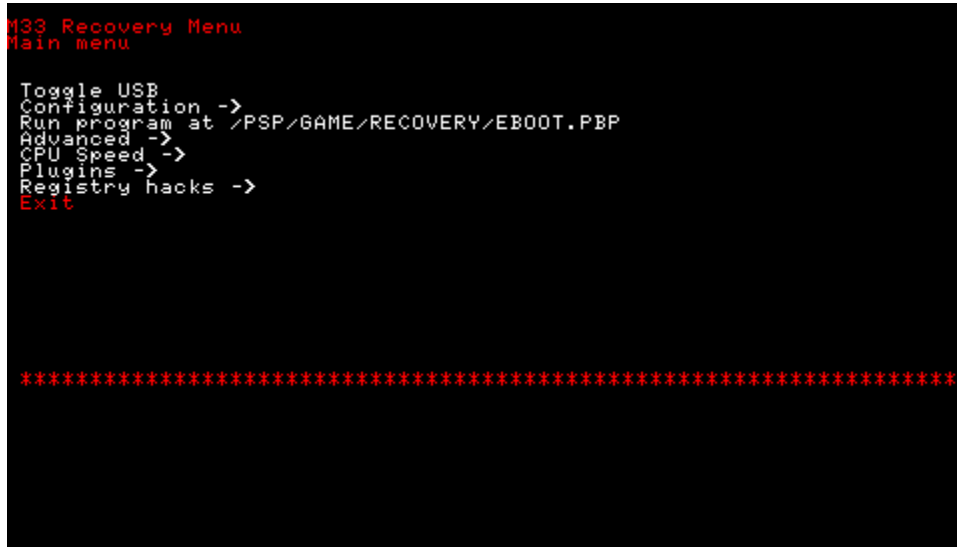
M33 Recovery Menu
Main menu

Toggle USB
Configuration ->
Run program at /PSP/GAME/RECOVERY/EBOOT.PBP
Advanced ->
CPU Speed ->
Plugins ->
Registry hacks ->
Exit

************************************************************